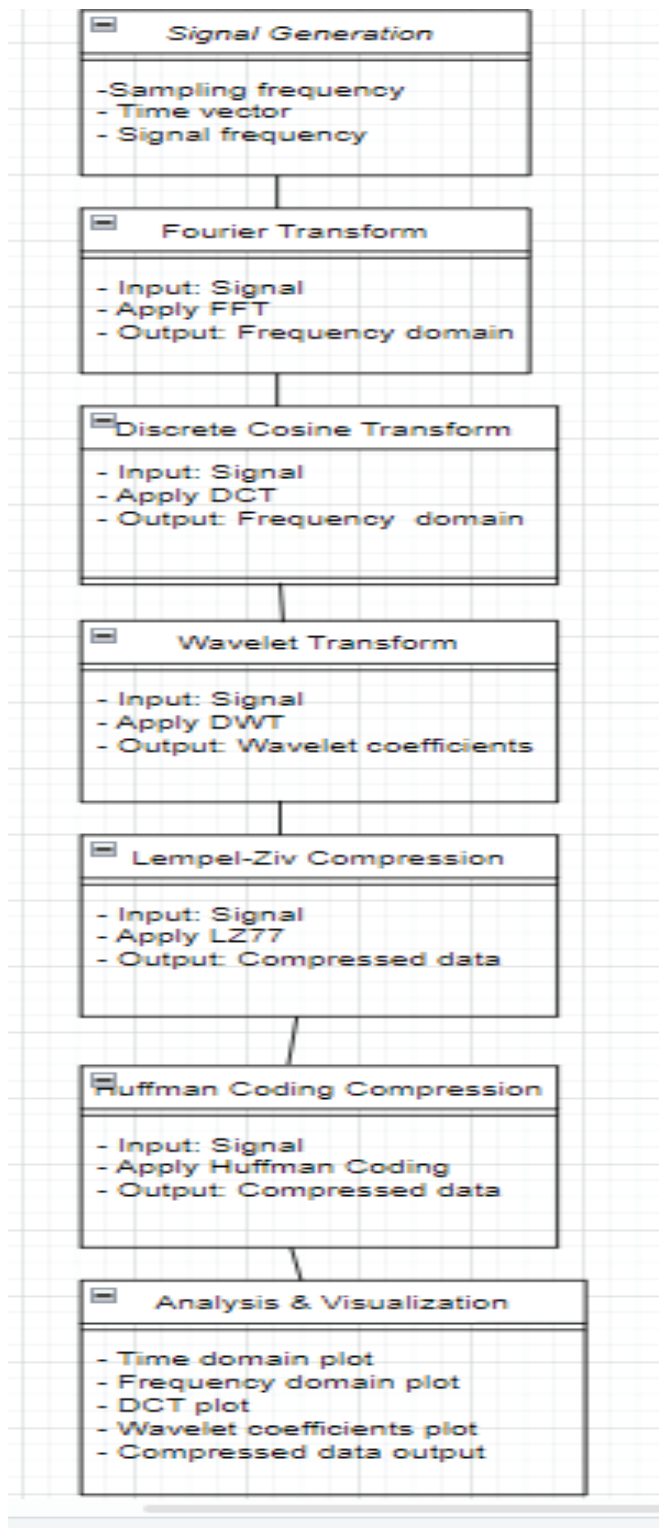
Signal Generation

-Sampling frequency
- Time vector
- Signal frequency

Fourier Transform

- Input: Signal
- Apply FFT
- Output: Frequency domain

Discrete Cosine Transform

- Input: Signal
- Apply DCT
- Output: Frequency domain

Wavelet Transform

- Input: Signal
- Apply DWT
- Output: Wavelet coefficients

Lempel-Ziv Compression

- Input: Signal
- Apply LZ77
- Output: Compressed data

Huffman Coding Compression

- Input: Signal
- Apply Huffman Coding
- Output: Compressed data

Analysis & Visualization

- Time domain plot
- Frequency domain plot
- DCT plot
- Wavelet coefficients plot
- Compressed data output